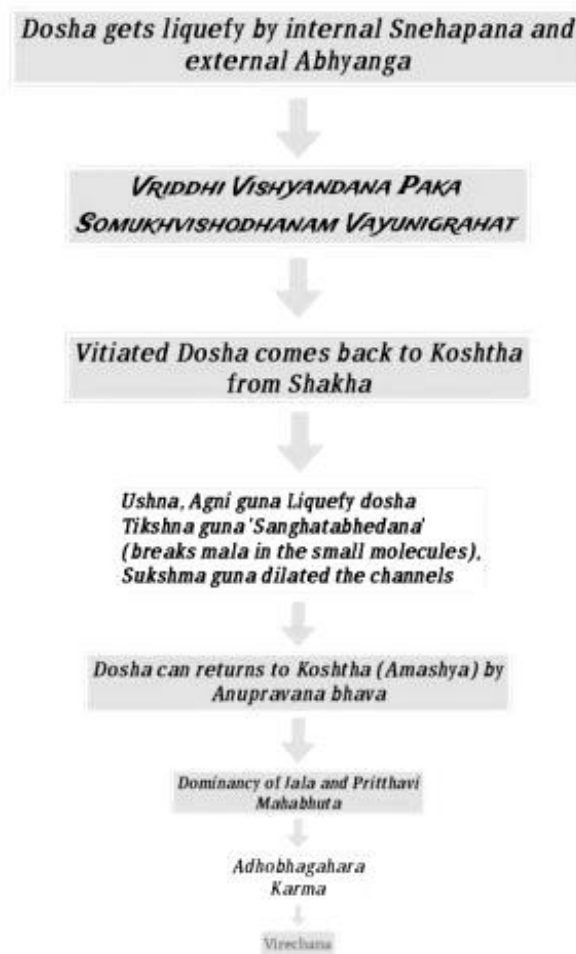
Dosha gets liquefy by internal Snehapana and external Abhyanga

VRIDDHI VISHYANDANA PAKA SOMUKHVISHODHANAM VAYUNIGRAHAT

Vitiated Dosha comes back to Koshtha from Shakha

Ushna, Agni guna Liquefy dosha
Tikshna guna 'Sanghatabhedana' (breaks mala in the small molecules),
Sukshma guna dilated the channels

Dosha can returns to Koshtha (Amashya) by Anupravana bhava

Dominancy of Jala and Pritthavi Mahabhuta

Adhobhagahara Karma

Virechana